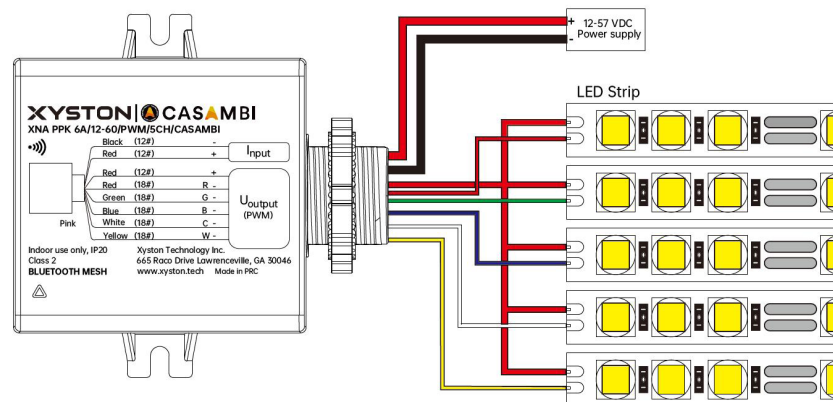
+ 12-57 VDC
- Power supply

LED Strip

XYSTON | CASAMBI
XNA PPK 6A/12-60/PWM/5CH/CASAMBI

| Black | (12#) | - | $I_{input}$ |
|---|---|---|---|
| Red | (12#) | + | |
| Red | (12#) | + | $U_{output}$ (PWM) |
| Red | (18#) | R - | |
| Green | (18#) | G - | |
| Blue | (18#) | B - | |
| White | (18#) | C - | |
| Yellow | (18#) | W - | |

Pink

Indoor use only, IP20
Class 2
BLUETOOTH MESH

Xyston Technology Inc.
665 Raco Drive Lawrenceville, GA 30046
www.xyston.tech Made in PRC